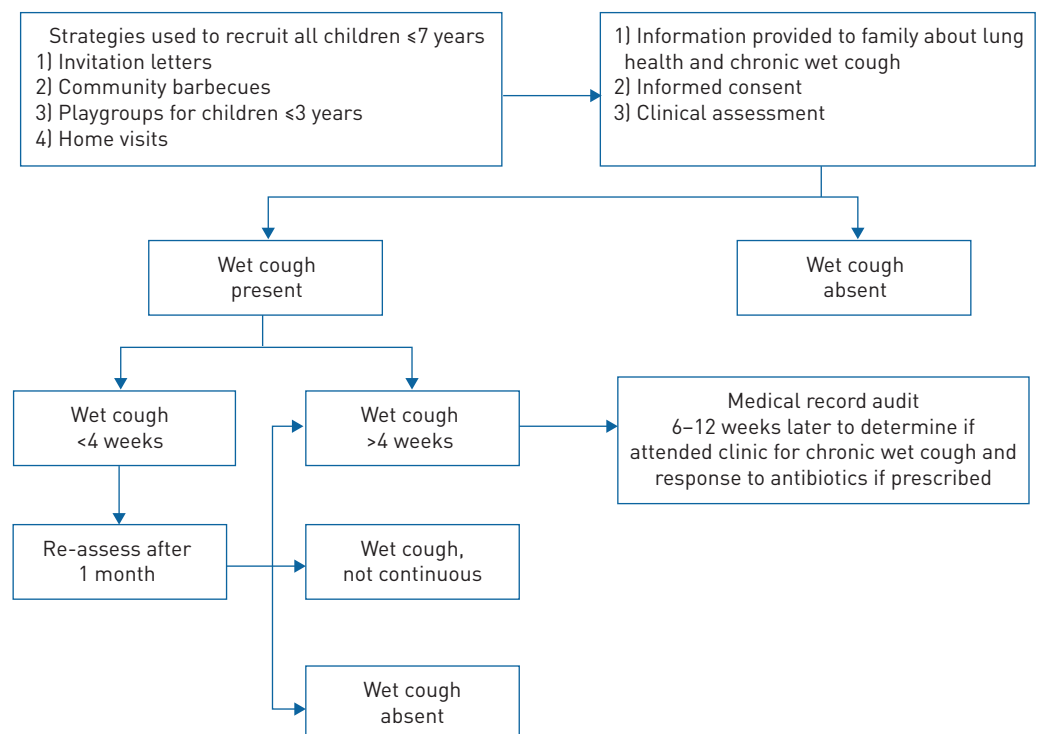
Strategies used to recruit all children ≤7 years
1) Invitation letters
2) Community barbecues
3) Playgroups for children ≤3 years
4) Home visits

1) Information provided to family about lung health and chronic wet cough
2) Informed consent
3) Clinical assessment

Wet cough present

Wet cough absent

Wet cough <4 weeks

Wet cough >4 weeks

Medical record audit 6–12 weeks later to determine if attended clinic for chronic wet cough and response to antibiotics if prescribed

Re-assess after 1 month

Wet cough, not continuous

Wet cough absent